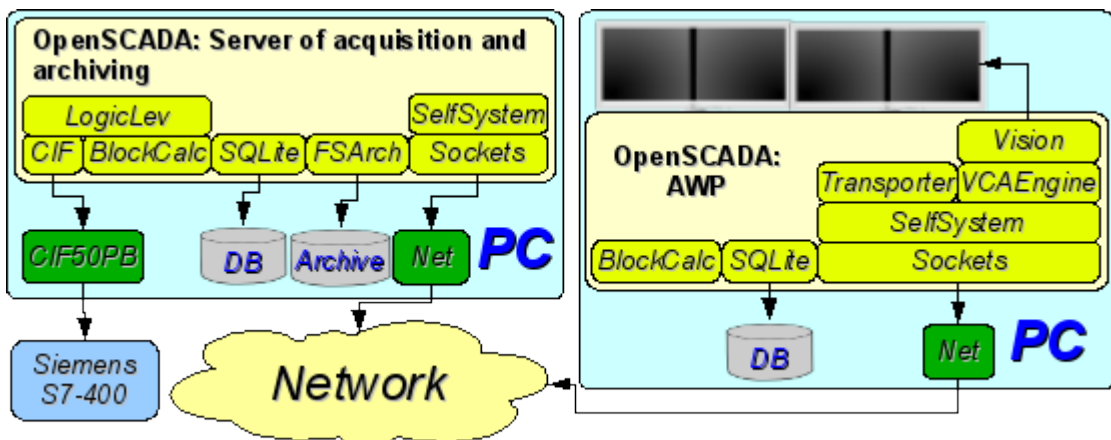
OpenSCADA: Server of acquisition and archiving

LogicLev

SelfSystem

CIF

BlockCalc

SQLite

FSArch

Sockets

CIF50PB

DB

Archive

Net

PC

Siemens S7-400

Network

OpenSCADA: AWP

Vision

Transporter

VCAEngine

SelfSystem

BlockCalc

SQLite

Sockets

DB

Net

PC